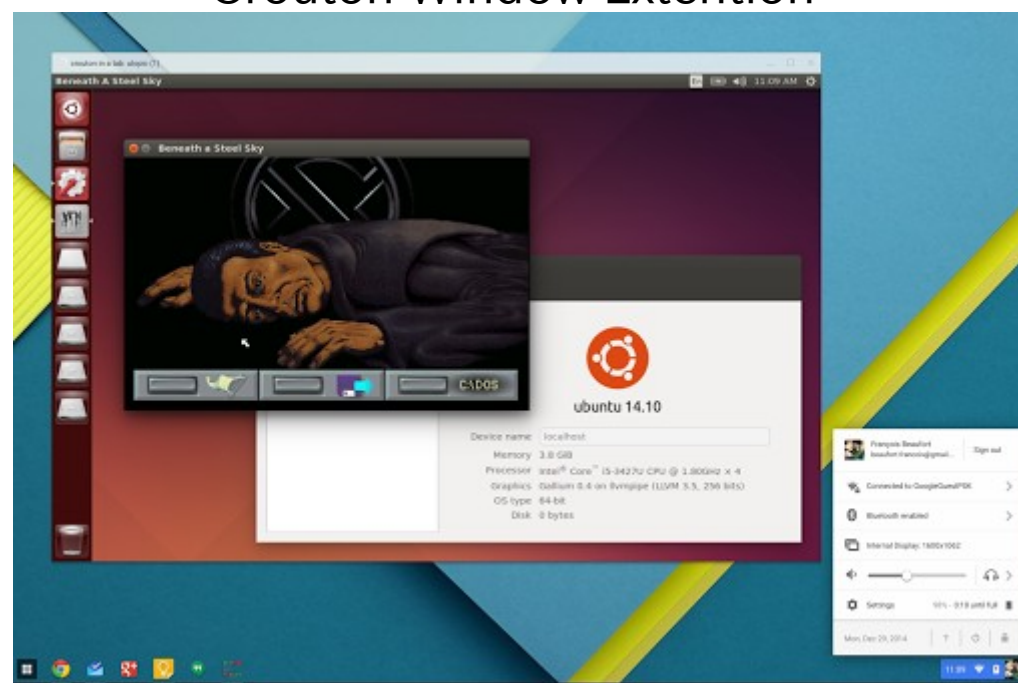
Crouton Window Extention

crouton in a tab: utopic (1)

Beneath A Steel Sky

11:09 AM

Beneath a Steel Sky

CADOS

ubuntu 14.10

Device name localhost
Memory 3.8 GiB
Processor Intel® Core™ i5-3427U CPU @ 1.80GHz × 4
Graphics Gallium 0.4 on llvmpipe (LLVM 3.5, 256 bits)
OS type 64-bit
Disk 0 bytes

François Beaufort
beaufort.francois@gmail...
Sign out

Connected to GoogleGuestPSK

Bluetooth enabled

Internal Display: 1600x1062

Settings 91% - 0:18 until full

Mon, Dec 29, 2014

11:09